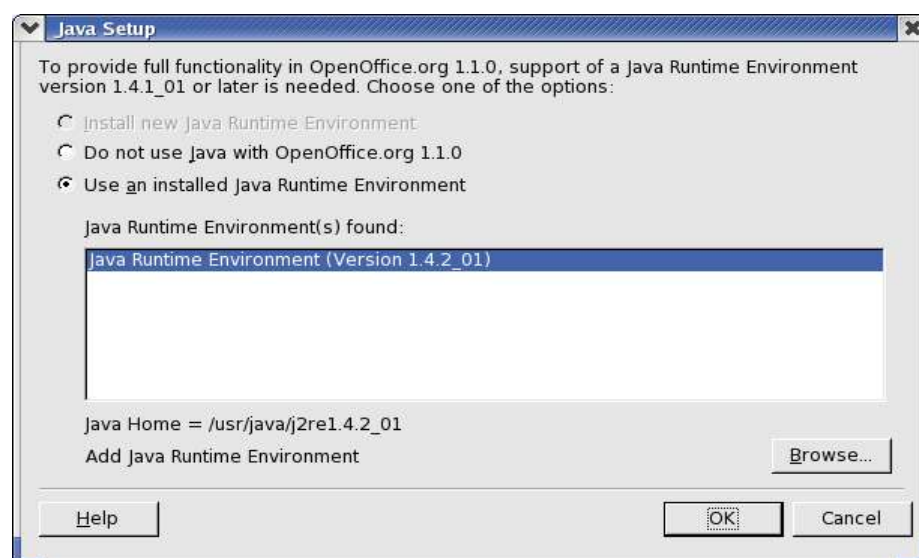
Java Setup

To provide full functionality in OpenOffice.org 1.1.0, support of a Java Runtime Environment version 1.4.1_01 or later is needed. Choose one of the options:

Install new Java Runtime Environment

Do not use Java with OpenOffice.org 1.1.0

Use an installed Java Runtime Environment

Java Runtime Environment(s) found:

Java Runtime Environment (Version 1.4.2_01)

Java Home = /usr/java/j2re1.4.2_01

Add Java Runtime Environment

Browse...

Help

OK

Cancel